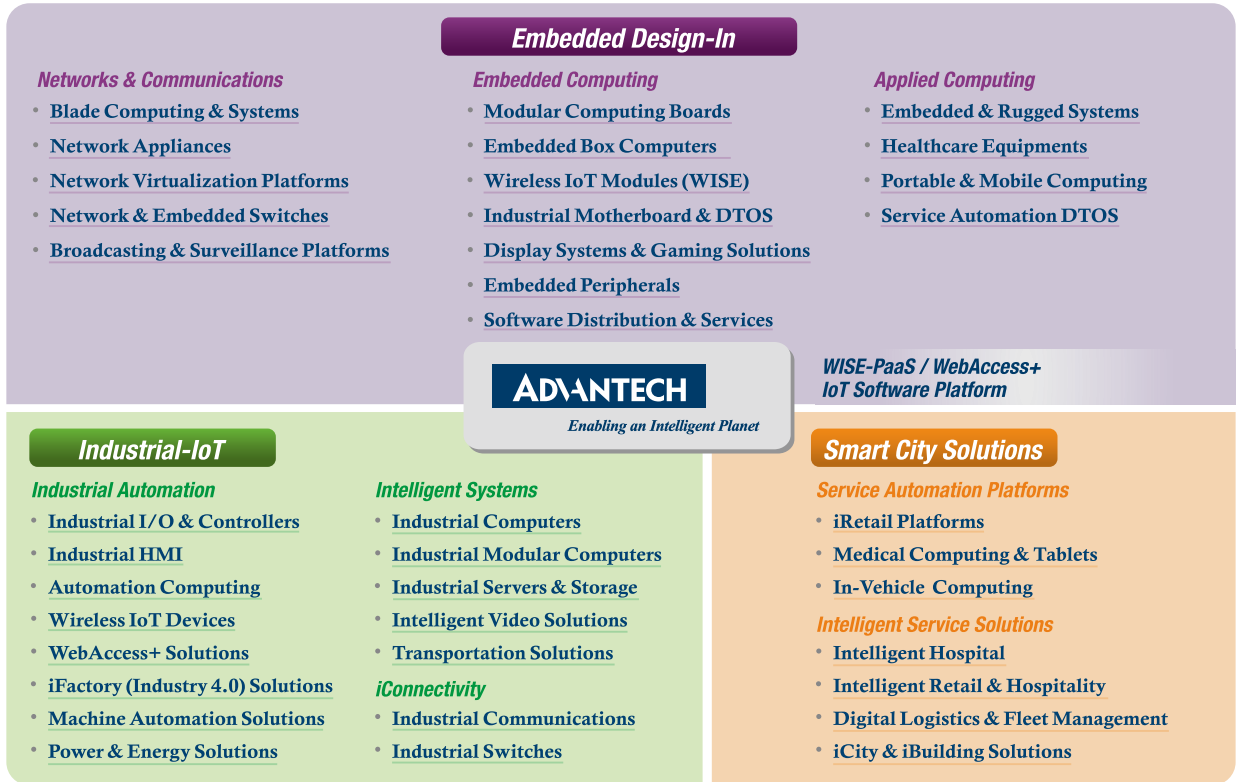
Embedded Design-In

Networks & Communications
- Blade Computing & Systems
- Network Appliances
- Network Virtualization Platforms
- Network & Embedded Switches
- Broadcasting & Surveillance Platforms

Embedded Computing
- Modular Computing Boards
- Embedded Box Computers
- Wireless IoT Modules (WISE)
- Industrial Motherboard & DTOS
- Display Systems & Gaming Solutions
- Embedded Peripherals
- Software Distribution & Services

Applied Computing
- Embedded & Rugged Systems
- Healthcare Equipments
- Portable & Mobile Computing
- Service Automation DTOS

ADVANTECH
Enabling an Intelligent Planet

WISE-PaaS / WebAccess+
IoT Software Platform

Industrial-IoT

Industrial Automation
- Industrial I/O & Controllers
- Industrial HMI
- Automation Computing
- Wireless IoT Devices
- WebAccess+ Solutions
- iFactory (Industry 4.0) Solutions
- Machine Automation Solutions
- Power & Energy Solutions

Intelligent Systems
- Industrial Computers
- Industrial Modular Computers
- Industrial Servers & Storage
- Intelligent Video Solutions
- Transportation Solutions

iConnectivity
- Industrial Communications
- Industrial Switches

Smart City Solutions

Service Automation Platforms
- iRetail Platforms
- Medical Computing & Tablets
- In-Vehicle Computing

Intelligent Service Solutions
- Intelligent Hospital
- Intelligent Retail & Hospitality
- Digital Logistics & Fleet Management
- iCity & iBuilding Solutions